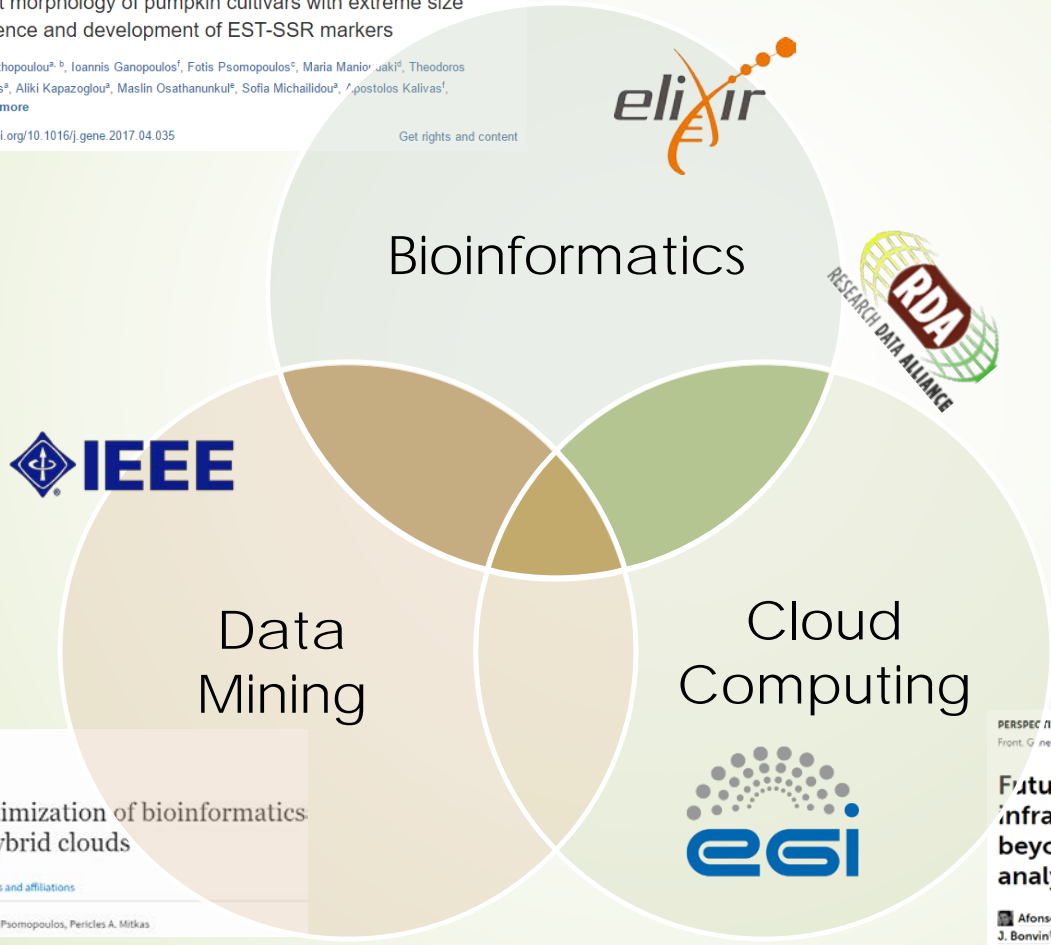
t morphology of pumpkin cultivars with extreme size
ence and development of EST-SSR markers

thopoulou$^{a, b}$, Ioannis Ganopoulos$^{f}$, Fotis Psomopoulos$^{c}$, Maria Manioudaki$^{d}$, Theodoros
s$^{a}$, Aliki Kapazoglou$^{a}$, Maslin Osathanunkul$^{e}$, Sofia Michailidou$^{a}$, Apostolos Kalivas$^{f}$,
more

i.org/10.1016/j.gene.2017.04.035

Get rights and content

elixir

Bioinformatics

RESEARCH DATA ALLIANCE

RDA

IEEE

Data Mining

Cloud Computing

egi

imization of bioinformatics
ybrid clouds

s and affiliations

Psomopoulos, Pericles A. Mitkas

PERSPEC
Front. G ne

Futu
infra
beyo
analy

Afons
J. Bonvin